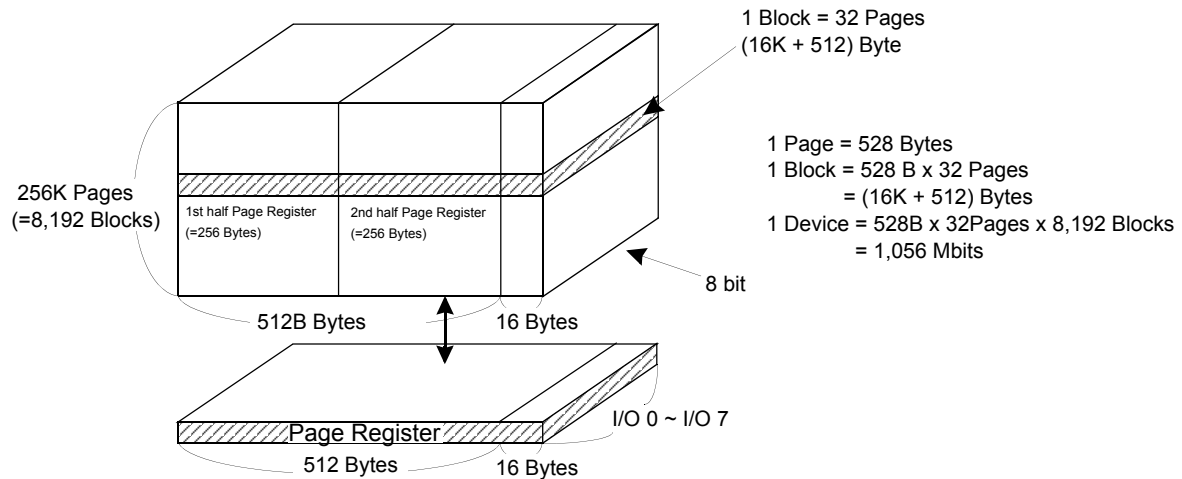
1 Block = 32 Pages
(16K + 512) Byte

1 Page = 528 Bytes
1 Block = 528 B x 32 Pages
= (16K + 512) Bytes
1 Device = 528B x 32Pages x 8,192 Blocks
= 1,056 Mbits

256K Pages
(=8,192 Blocks)

1st half Page Register
(=256 Bytes)

2nd half Page Register
(=256 Bytes)

8 bit

512B Bytes

16 Bytes

Page Register

I/O 0 ~ I/O 7

512 Bytes

16 Bytes